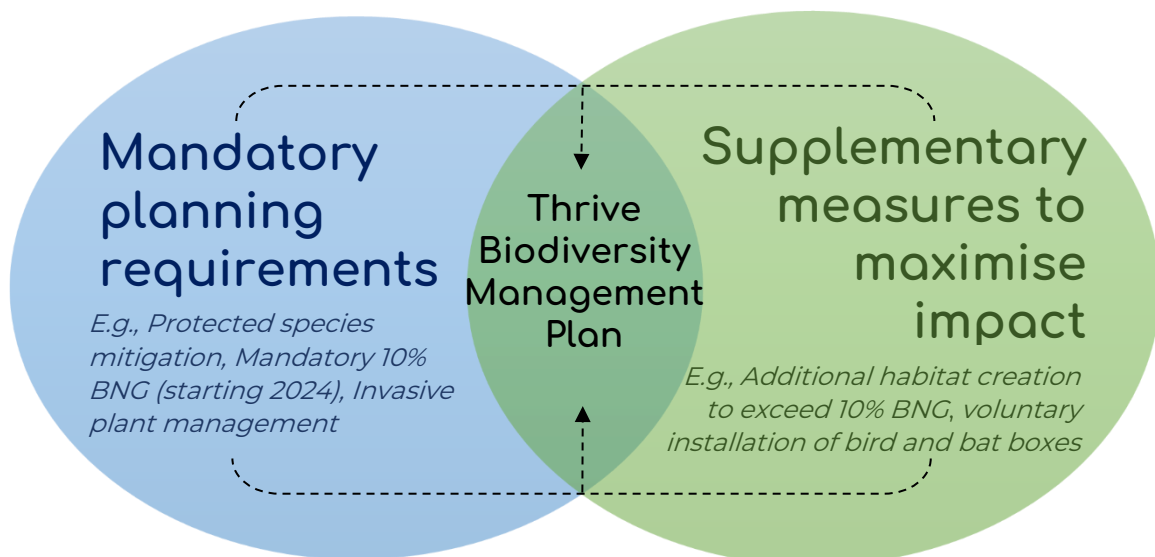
Mandatory planning requirements

E.g., Protected species mitigation, Mandatory 10% BNG (starting 2024), Invasive plant management

Thrive Biodiversity Management Plan

Supplementary measures to maximise impact

E.g., Additional habitat creation to exceed 10% BNG, voluntary installation of bird and bat boxes